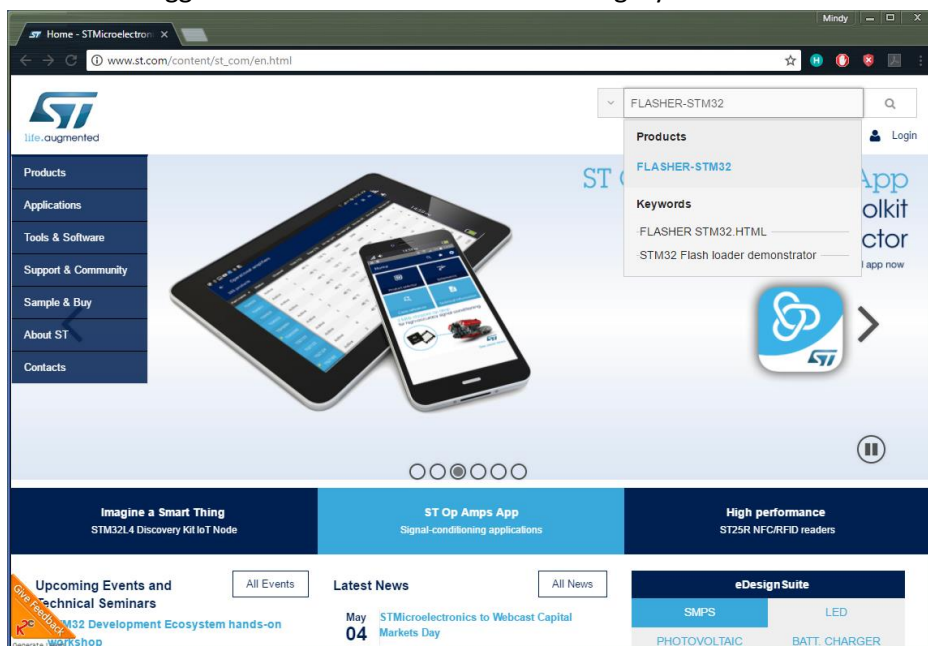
Home - STMicroelectron ×

Mindy

www.st.com/content/st_com/en.html

life.augmented

FLASHER-STM32

Products

FLASHER-STM32

Keywords

FLASHER STM32.HTML

STM32 Flash loader demonstrator

Login

Products

Applications

Tools & Software

Support & Community

Sample & Buy

About ST

Contacts

ST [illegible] App
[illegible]olkit
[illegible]ctor
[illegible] app now

Imagine a Smart Thing
STM32L4 Discovery Kit IoT Node

ST Op Amps App
Signal-conditioning applications

High performance
ST25R NFC/RFID readers

Upcoming Events and Technical Seminars

All Events

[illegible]M32 Development Ecosystem hands-on workshop

Give Feedback

Latest News

All News

May 04 STMicroelectronics to Webcast Capital Markets Day

eDesignSuite

SMPS

LED

PHOTOVOLTAIC

BATT. CHARGER